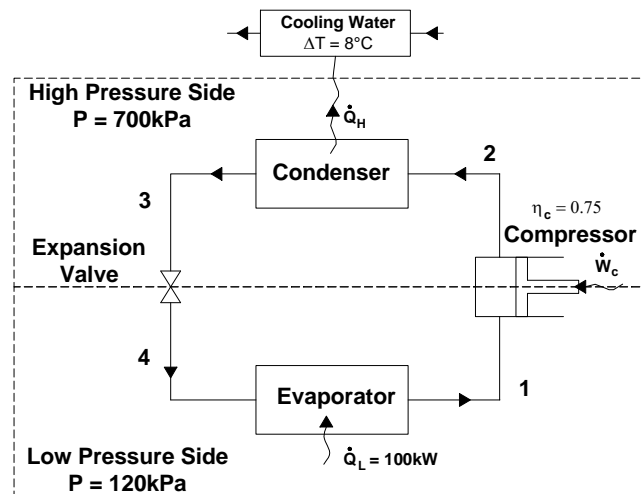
Cooling Water
$\Delta T = 8°C$

High Pressure Side
P = 700kPa

$\dot{Q}_H$

Condenser

2

3

$\eta_c = 0.75$

Expansion Valve

Compressor

$\dot{W}_c$

4

Evaporator

1

Low Pressure Side
P = 120kPa

$\dot{Q}_L = 100kW$